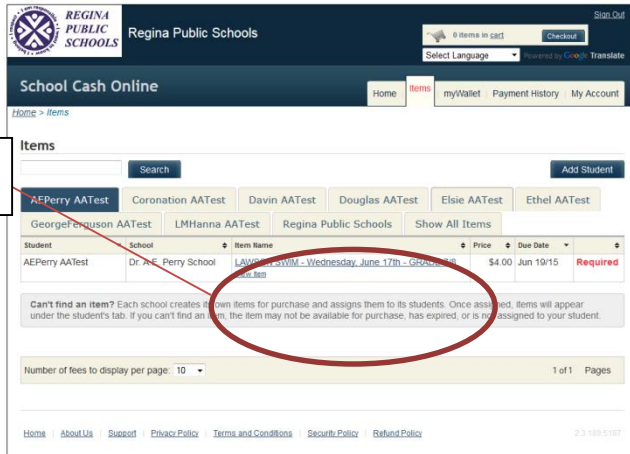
REGINA PUBLIC SCHOOLS

Regina Public Schools

Sign Out

0 items in cart

Checkout

Select Language

Powered by Google Translate

School Cash Online

Home | Items | myWallet | Payment History | My Account

Home > Items

Items

Search

Add Student

AEPerry AATest | Coronation AATest | Davin AATest | Douglas AATest | Elsie AATest | Ethel AATest | GeorgeFerguson AATest | LMHanna AATest | Regina Public Schools | Show All Items

| Student | School | Item Name | Price | Due Date | |
|---|---|---|---|---|---|
| AEPerry AATest | Dr. A.E. Perry School | LAWSON SWIM - Wednesday, June 17th - GRADE 3/4 View Item | $4.00 | Jun 19/15 | Required |

Can't find an item? Each school creates its own items for purchase and assigns them to its students. Once assigned, items will appear under the student's tab. If you can't find an item, the item may not be available for purchase, has expired, or is not assigned to your student.

Number of fees to display per page: 10

1 of 1 Pages

Home | About Us | Support | Privacy Policy | Terms and Conditions | Security Policy | Refund Policy

2.3.188.5157